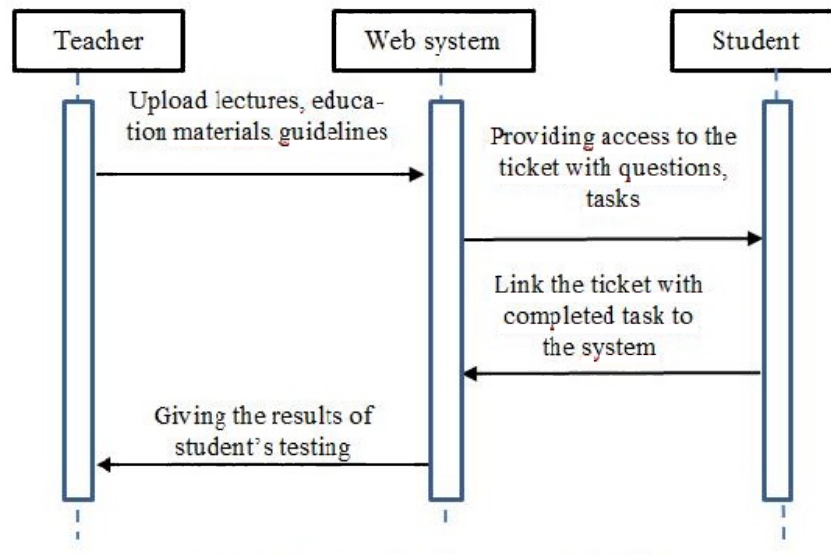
Teacher

Web system

Student

Upload lectures, education materials guidelines

Providing access to the ticket with questions, tasks

Link the ticket with completed task to the system

Giving the results of student's testing